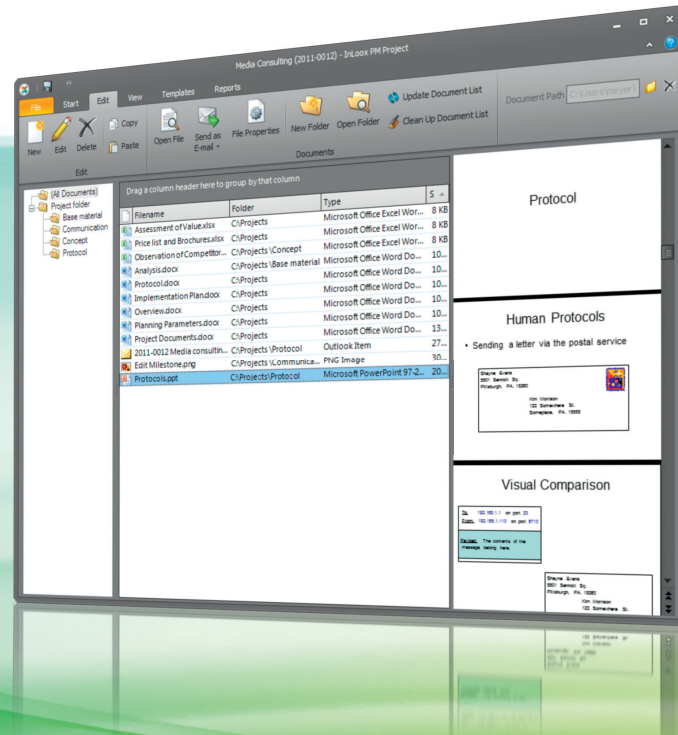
Media Consulting (2011-0012) - InLoox PM Project

File Start Edit View Templates Reports

New Edit Delete Copy Paste Edit

Open File Send as E-mail File Properties New Folder Open Folder Update Document List Clean Up Document List Documents

Document Path C:\Users\meyer\

(All Documents)
Project folder
Base material
Communication
Concept
Protocol

Drag a column header here to group by that column

| Filename | Folder | Type | S |
|---|---|---|---|
| Assessment of Value.xlsx | C:\Projects | Microsoft Office Excel Wor... | 8 KB |
| Price list and Brochures.xlsx | C:\Projects | Microsoft Office Excel Wor... | 8 KB |
| Observation of Competitor... | C:\Projects\Concept | Microsoft Office Excel Wor... | 8 KB |
| Analysis.docx | C:\Projects\Base material | Microsoft Office Word Do... | 10... |
| Protocol.docx | C:\Projects | Microsoft Office Word Do... | 10... |
| Implementation Plan.docx | C:\Projects | Microsoft Office Word Do... | 10... |
| Overview.docx | C:\Projects | Microsoft Office Word Do... | 10... |
| Planning Parameters.docx | C:\Projects | Microsoft Office Word Do... | 13... |
| Project Documents.docx | C:\Projects | Microsoft Office Word Do... | 10... |
| 2011-0012 Media consultin... | C:\Projects\Protocol | Outlook Item | 27... |
| Edit Milestone.png | C:\Projects\Communica... | PNG Image | 30... |
| Protocols.ppt | C:\Projects\Protocol | Microsoft PowerPoint 97-2... | 20... |

Protocol

Human Protocols

• Sending a letter via the postal service

Shayne Evans
5801 Sennot Sq.
Pittsburgh, PA 15260

Kim Morrison
123 Somewhere St.
Someplace, PA 15555

Visual Comparison

To: 192.168.1.1 on port 25
From: 192.168.1.110 on port 8710

Payload: The contents of the message being here.

Shayne Evans
5801 Sennot Sq.
Pittsburgh, PA 15260

Kim Morrison
123 Somewhere St.